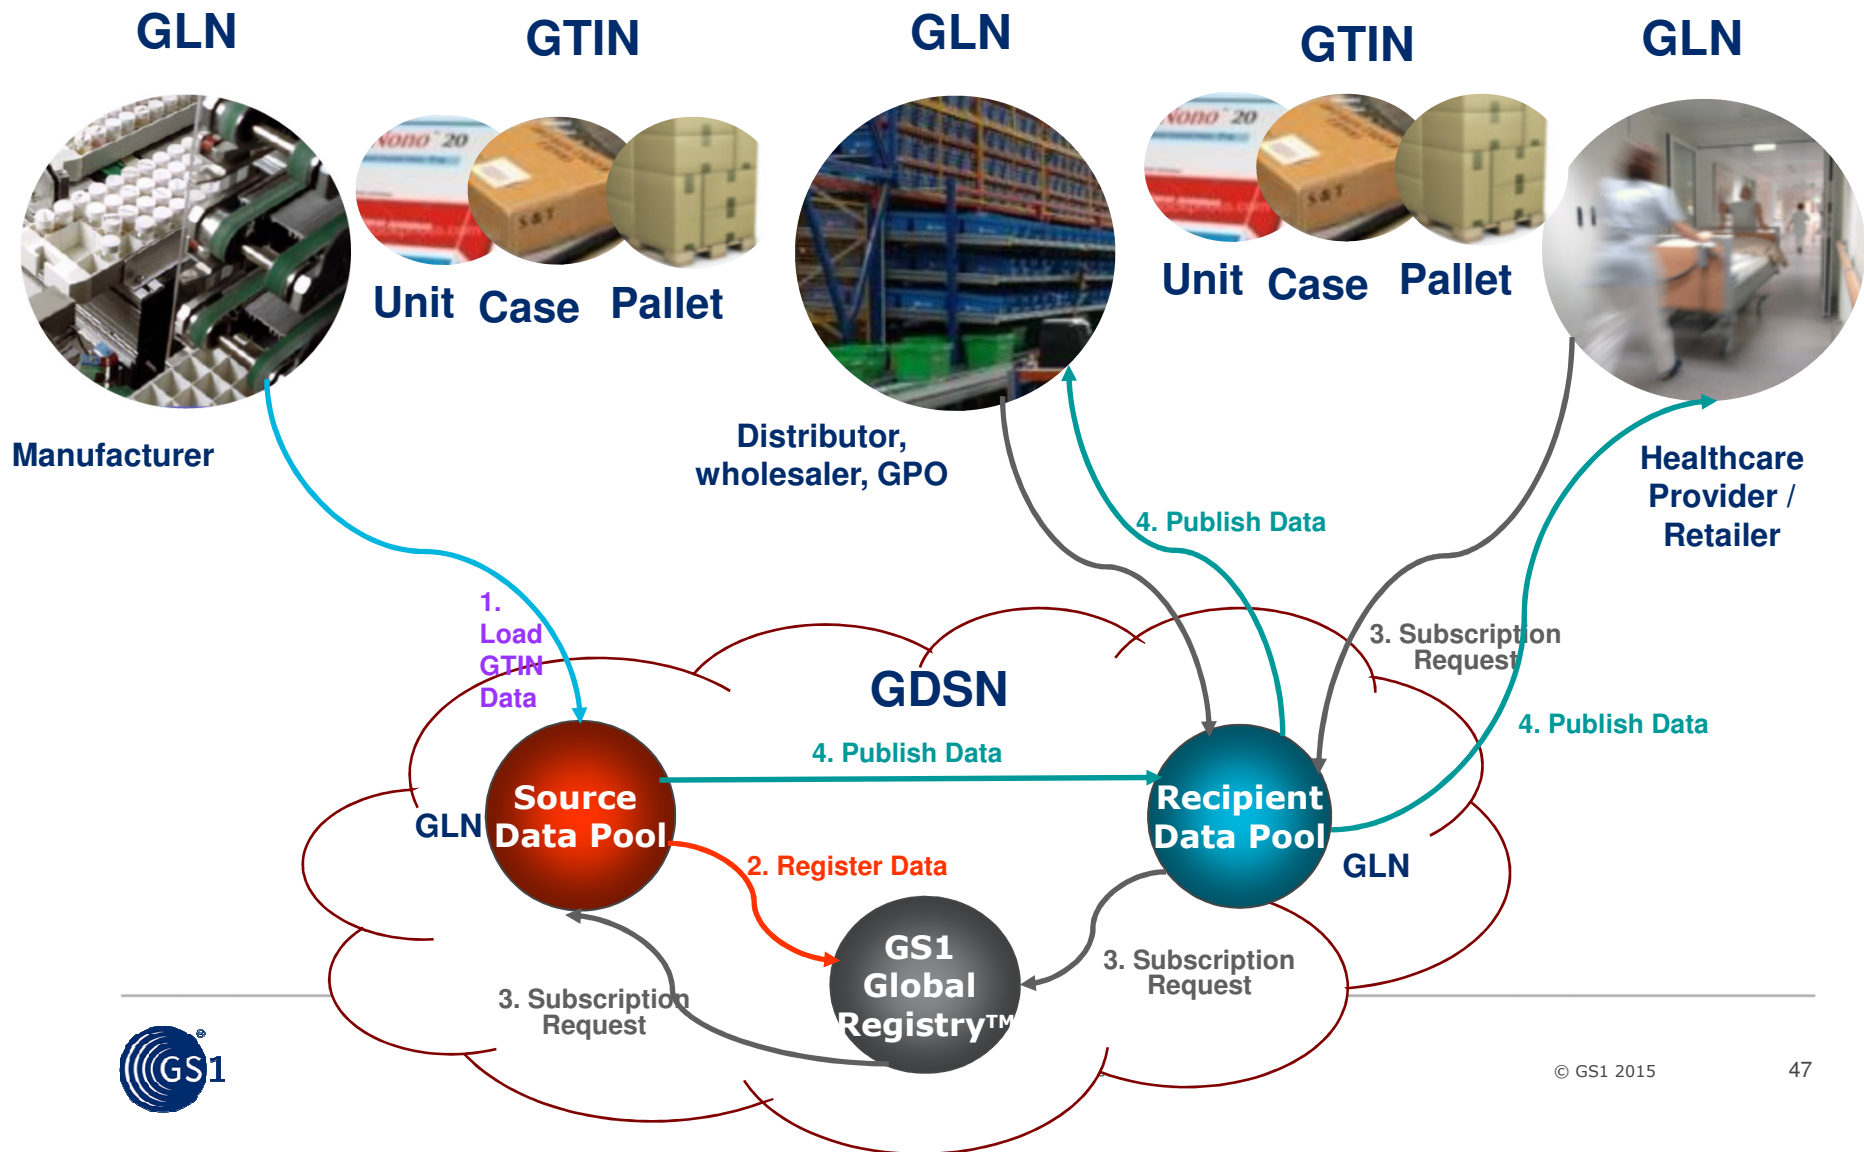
GLN

GTIN

GLN

GTIN

GLN

Unit Case Pallet

Unit Case Pallet

Manufacturer

Distributor, wholesaler, GPO

Healthcare Provider / Retailer

4. Publish Data

1. Load GTIN Data

3. Subscription Request

GDSN

4. Publish Data

4. Publish Data

GLN

Source Data Pool

Recipient Data Pool

GLN

2. Register Data

GS1 Global Registry™

3. Subscription Request

3. Subscription Request

GS1

© GS1 2015

47